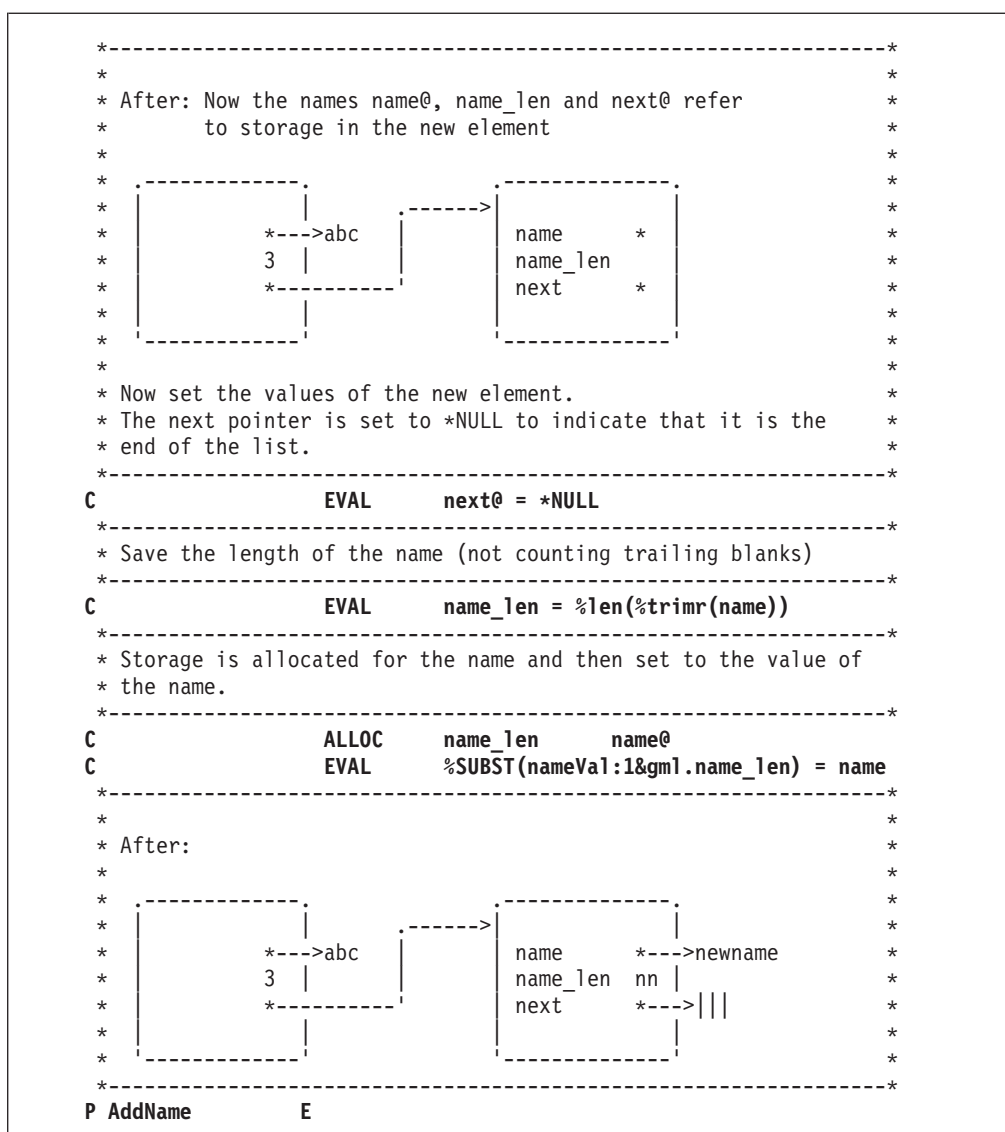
*-----------------------------------------------------------------*
*                                                                 *
* After: Now the names name@, name_len and next@ refer            *
*        to storage in the new element                            *
*                                                                 *
*  .-------------.                .--------------.                *
*  |             |        .------>|              |                *
*  |        *--->abc      |       | name      *  |                *
*  |        3    |        |       | name_len     |                *
*  |        *-------------'       | next      *  |                *
*  |             |                |              |                *
*  '-------------'                '--------------'                *
*                                                                 *
* Now set the values of the new element.                          *
* The next pointer is set to *NULL to indicate that it is the     *
* end of the list.                                                *
*-----------------------------------------------------------------*
C                   EVAL      next@ = *NULL
*-----------------------------------------------------------------*
* Save the length of the name (not counting trailing blanks)
*-----------------------------------------------------------------*
C                   EVAL      name_len = %len(%trimr(name))
*-----------------------------------------------------------------*
* Storage is allocated for the name and then set to the value of
* the name.
*-----------------------------------------------------------------*
C                   ALLOC     name_len       name@
C                   EVAL      %SUBST(nameVal:1&gml.name_len) = name
*-----------------------------------------------------------------*
*                                                                 *
* After:                                                          *
*                                                                 *
*  .-------------.                .--------------.                *
*  |             |        .------>|              |                *
*  |        *--->abc      |       | name      *--->newname        *
*  |        3    |        |       | name_len  nn |                *
*  |        *-------------'       | next      *--->|||            *
*  |             |                |              |                *
*  '-------------'                '--------------'                *
*-----------------------------------------------------------------*
P AddName         E